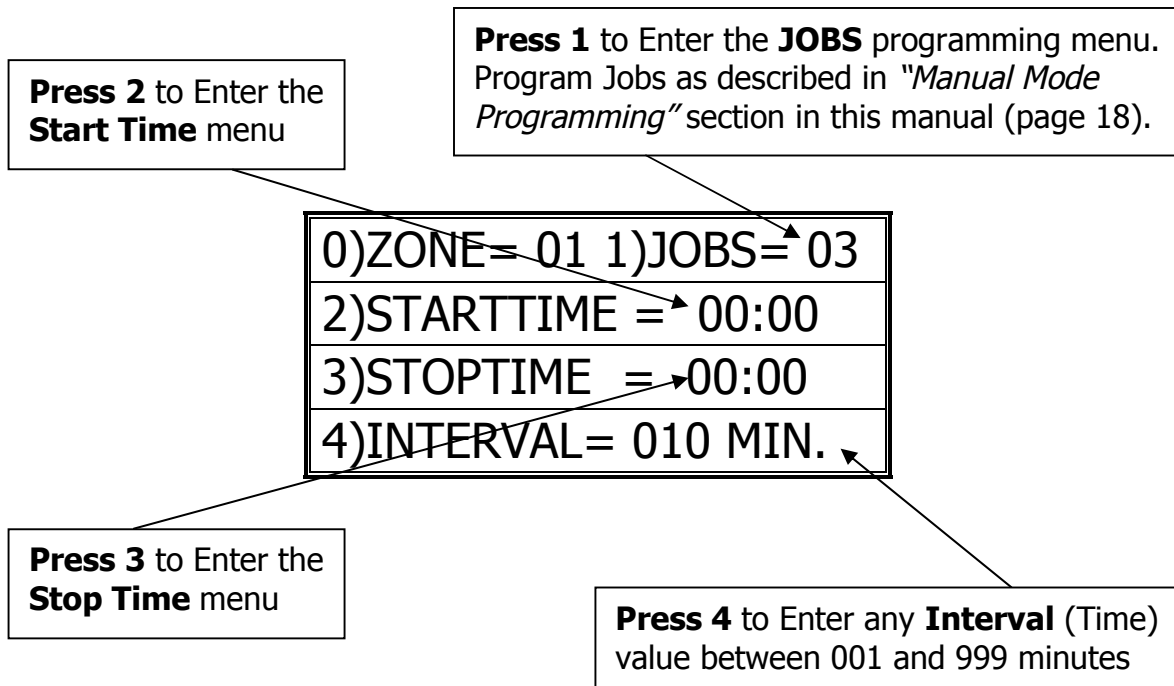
**Press 1** to Enter the **JOBS** programming menu. Program Jobs as described in *"Manual Mode Programming"* section in this manual (page 18).

**Press 2** to Enter the **Start Time** menu

0)ZONE= 01 1)JOBS= 03
2)STARTTIME = 00:00
3)STOPTIME = 00:00
4)INTERVAL= 010 MIN.

**Press 3** to Enter the **Stop Time** menu

**Press 4** to Enter any **Interval** (Time) value between 001 and 999 minutes